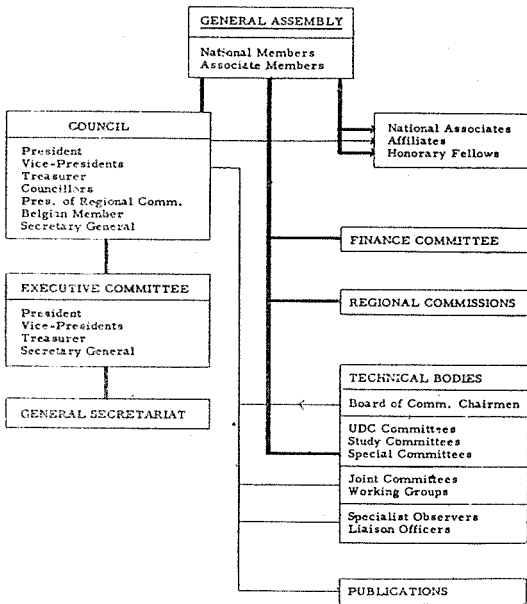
GENERAL ASSEMBLY

National Members
Associate Members

COUNCIL

President
Vice-Presidents
Treasurer
Councillors
Pres. of Regional Comm.
Belgian Member
Secretary General

National Associates
Affiliates
Honorary Fellows

FINANCE COMMITTEE

EXECUTIVE COMMITTEE

President
Vice-Presidents
Treasurer
Secretary General

REGIONAL COMMISSIONS

GENERAL SECRETARIAT

TECHNICAL BODIES

Board of Comm. Chairmen

UDC Committees
Study Committees
Special Committees

Joint Committees
Working Groups

Specialist Observers
Liaison Officers

PUBLICATIONS